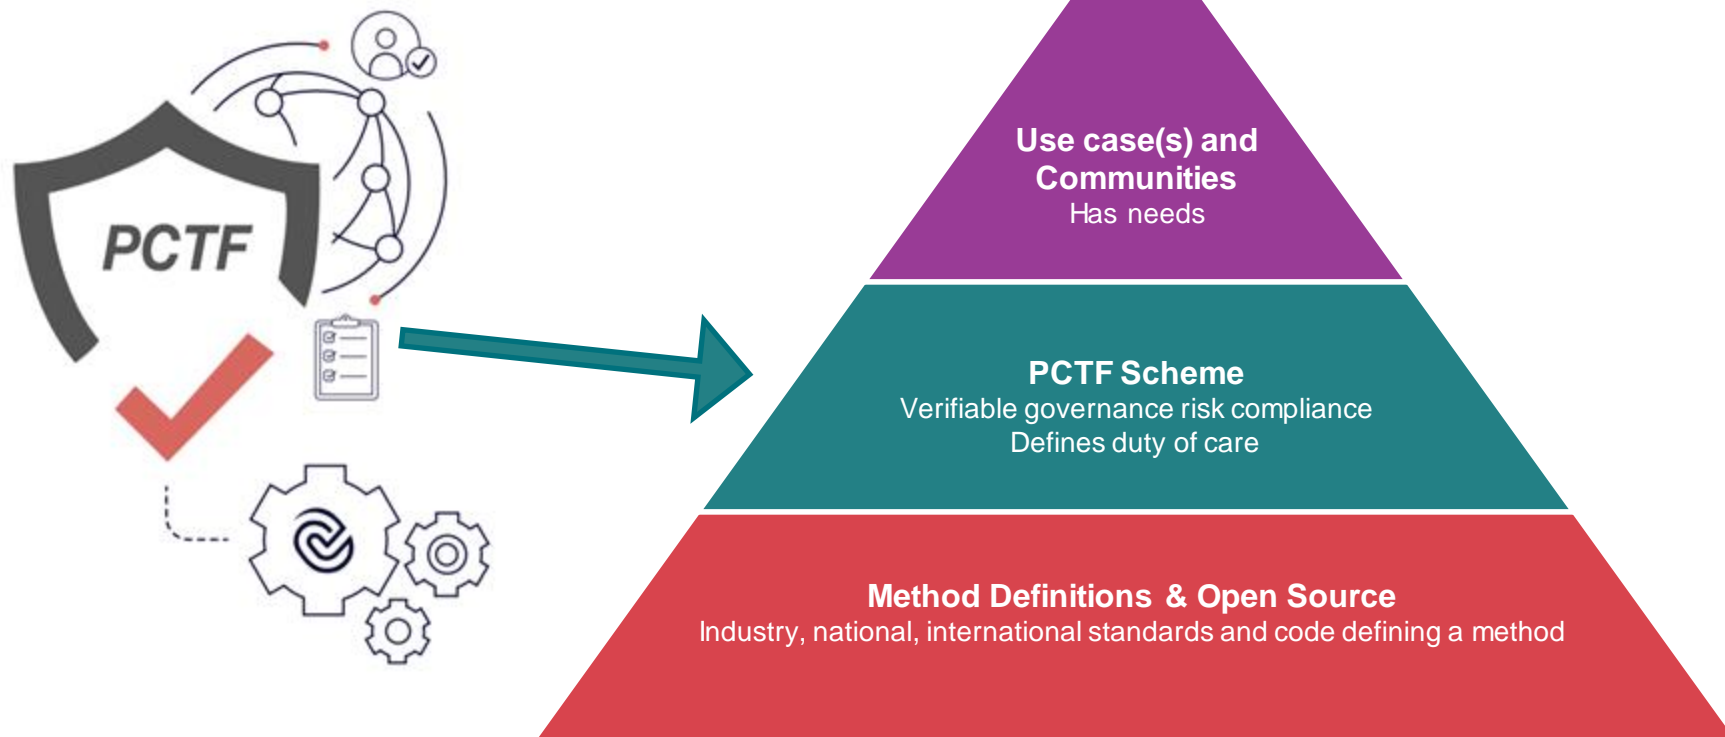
PCTF

Use case(s) and Communities
Has needs

PCTF Scheme
Verifiable governance risk compliance
Defines duty of care

Method Definitions & Open Source
Industry, national, international standards and code defining a method